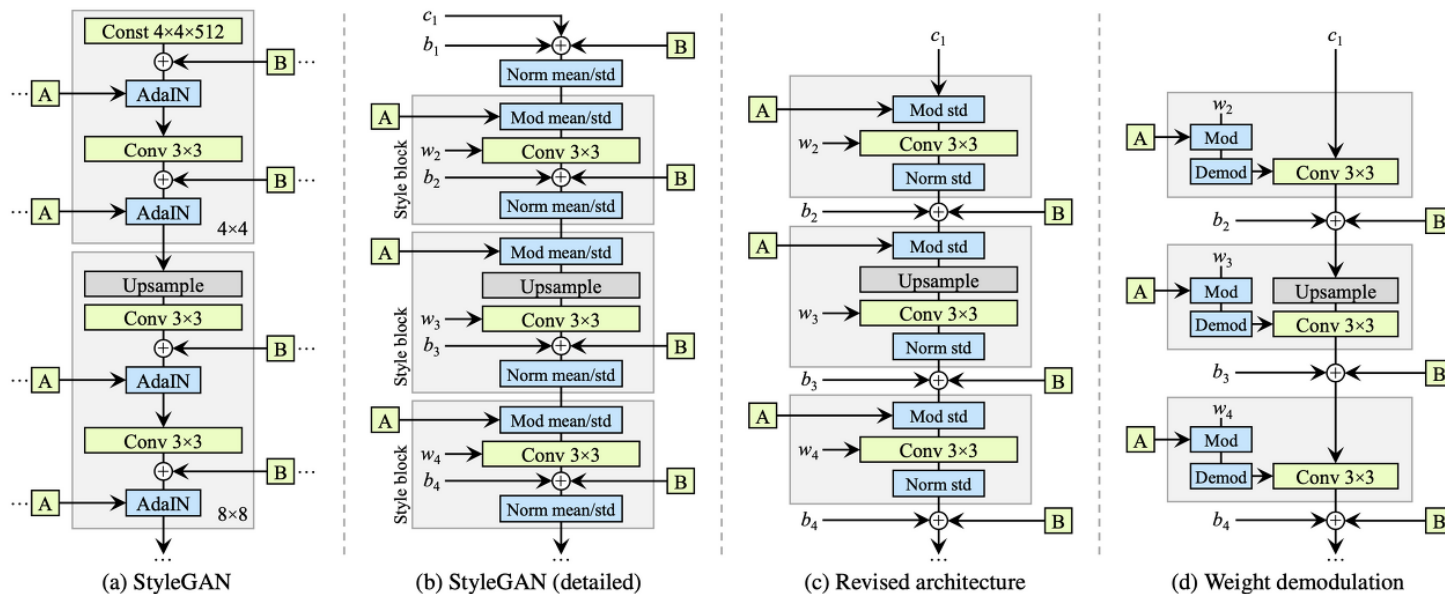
Const 4×4×512
B ...
... A
AdaIN
Conv 3×3
B ...
... A
AdaIN
4×4
Upsample
Conv 3×3
B ...
... A
AdaIN
Conv 3×3
B ...
... A
AdaIN
8×8
...
(a) StyleGAN

$c_1$
$b_1$
B
Norm mean/std
A
Mod mean/std
$w_2$
Conv 3×3
$b_2$
B
Norm mean/std
Style block
A
Mod mean/std
Upsample
$w_3$
Conv 3×3
$b_3$
B
Norm mean/std
Style block
A
Mod mean/std
$w_4$
Conv 3×3
$b_4$
B
Norm mean/std
Style block
...
(b) StyleGAN (detailed)

$c_1$
A
Mod std
$w_2$
Conv 3×3
Norm std
$b_2$
B
A
Mod std
Upsample
$w_3$
Conv 3×3
Norm std
$b_3$
B
A
Mod std
$w_4$
Conv 3×3
Norm std
$b_4$
B
...
(c) Revised architecture

$c_1$
$w_2$
A
Mod
Demod
Conv 3×3
$b_2$
B
$w_3$
A
Mod
Upsample
Demod
Conv 3×3
$b_3$
B
$w_4$
A
Mod
Demod
Conv 3×3
$b_4$
B
...
(d) Weight demodulation